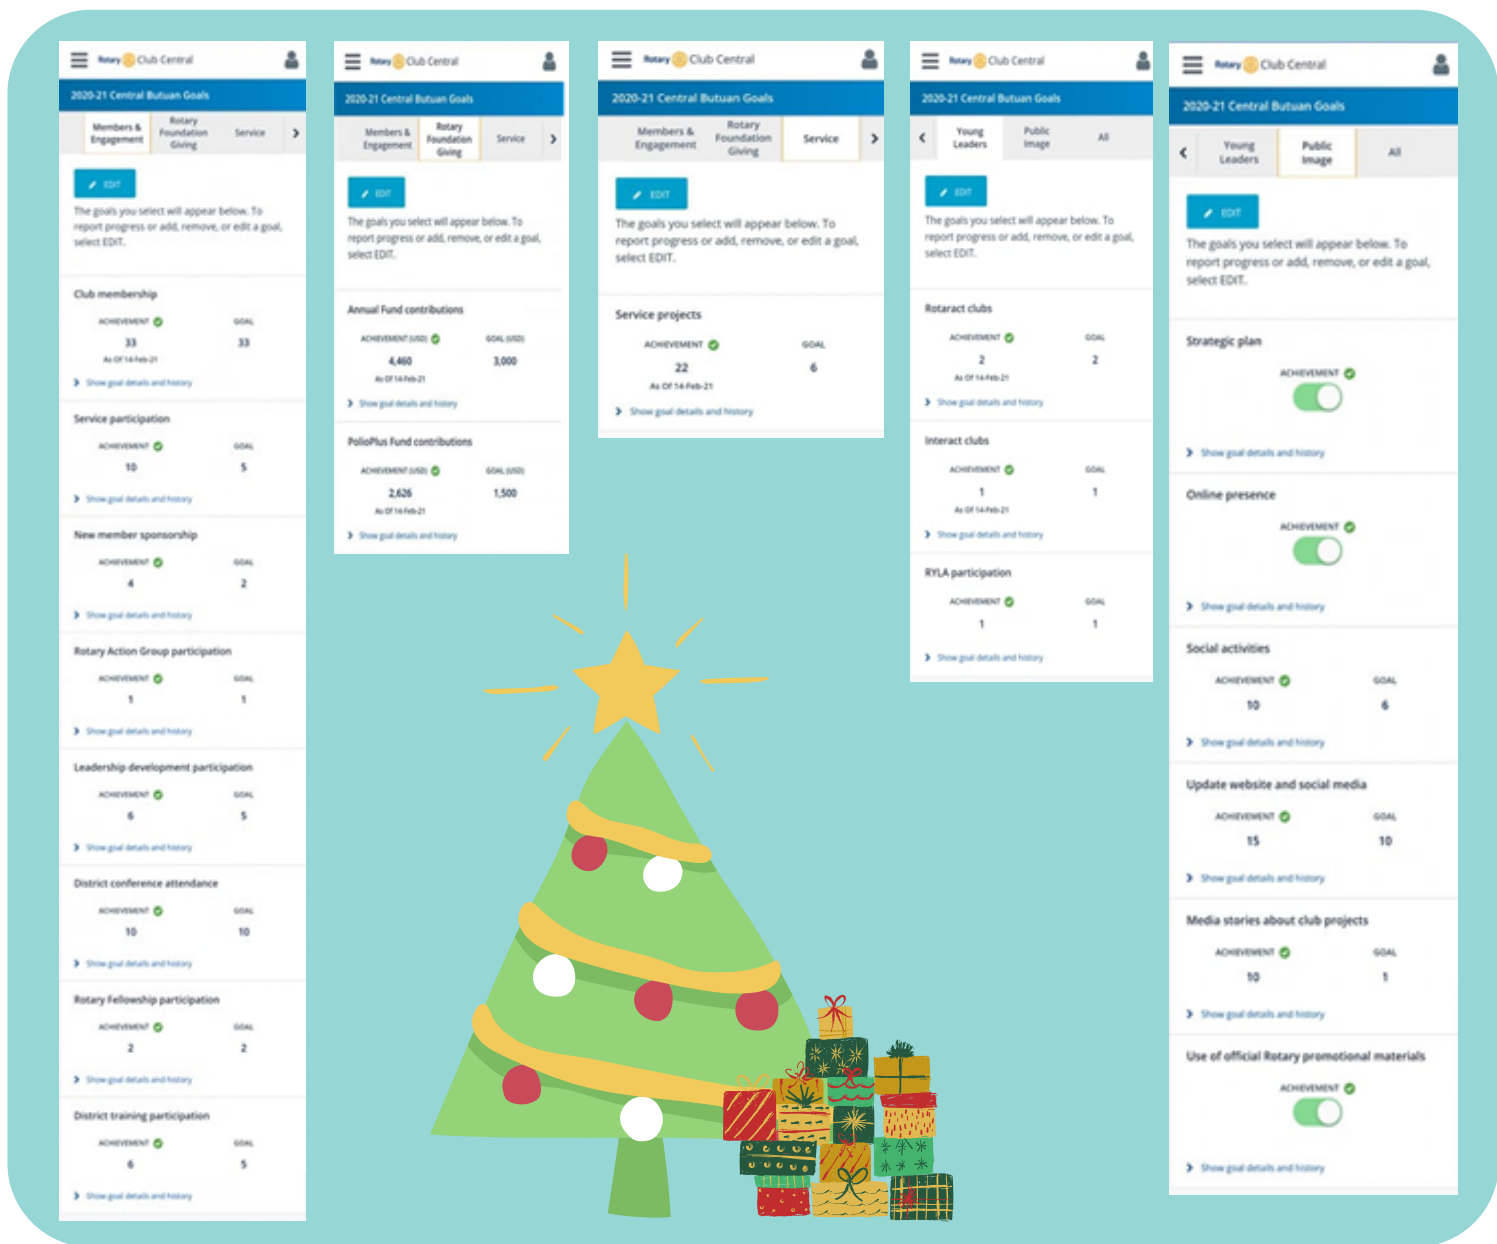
Rotary Club Central

2020-21 Central Butuan Goals

Members & Engagement | Rotary Foundation Giving | Service

EDIT

The goals you select will appear below. To report progress or add, remove, or edit a goal, select EDIT.

Club membership
ACHIEVEMENT 33 As Of 14-Feb-21 GOAL 33
Show goal details and history

Service participation
ACHIEVEMENT 10 GOAL 5
Show goal details and history

New member sponsorship
ACHIEVEMENT 4 GOAL 2
Show goal details and history

Rotary Action Group participation
ACHIEVEMENT 1 GOAL 1
Show goal details and history

Leadership development participation
ACHIEVEMENT 6 GOAL 5
Show goal details and history

District conference attendance
ACHIEVEMENT 10 GOAL 10
Show goal details and history

Rotary Fellowship participation
ACHIEVEMENT 2 GOAL 2
Show goal details and history

District training participation
ACHIEVEMENT 6 GOAL 5
Show goal details and history

Rotary Club Central

2020-21 Central Butuan Goals

Members & Engagement | Rotary Foundation Giving | Service

EDIT

The goals you select will appear below. To report progress or add, remove, or edit a goal, select EDIT.

Annual Fund contributions
ACHIEVEMENT (USD) 4,460 As Of 14-Feb-21 GOAL (USD) 3,000
Show goal details and history

PolioPlus Fund contributions
ACHIEVEMENT (USD) 2,626 As Of 14-Feb-21 GOAL (USD) 1,500
Show goal details and history

Rotary Club Central

2020-21 Central Butuan Goals

Members & Engagement | Rotary Foundation Giving | Service

EDIT

The goals you select will appear below. To report progress or add, remove, or edit a goal, select EDIT.

Service projects
ACHIEVEMENT 22 As Of 14-Feb-21 GOAL 6
Show goal details and history

Rotary Club Central

2020-21 Central Butuan Goals

Young Leaders | Public Image | All

EDIT

The goals you select will appear below. To report progress or add, remove, or edit a goal, select EDIT.

Rotaract clubs
ACHIEVEMENT 2 As Of 14-Feb-21 GOAL 2
Show goal details and history

Interact clubs
ACHIEVEMENT 1 As Of 14-Feb-21 GOAL 1
Show goal details and history

RYLA participation
ACHIEVEMENT 1 GOAL 1
Show goal details and history

Rotary Club Central

2020-21 Central Butuan Goals

Young Leaders | Public Image | All

EDIT

The goals you select will appear below. To report progress or add, remove, or edit a goal, select EDIT.

Strategic plan
ACHIEVEMENT
Show goal details and history

Online presence
ACHIEVEMENT
Show goal details and history

Social activities
ACHIEVEMENT 10 GOAL 6
Show goal details and history

Update website and social media
ACHIEVEMENT 15 GOAL 10
Show goal details and history

Media stories about club projects
ACHIEVEMENT 10 GOAL 1
Show goal details and history

Use of official Rotary promotional materials
ACHIEVEMENT
Show goal details and history